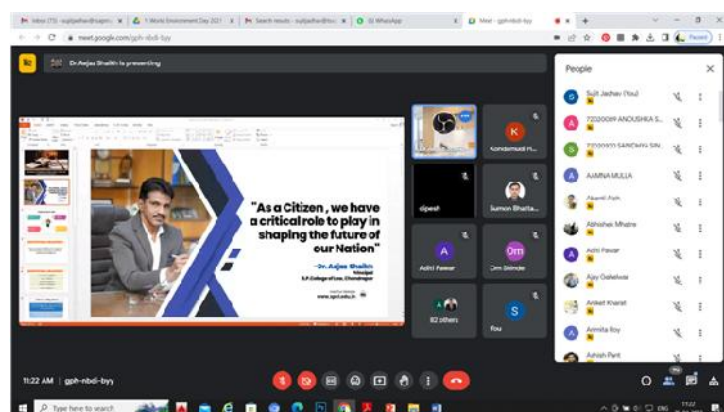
Inbox (73) - sujitjadhav@sspm... ×
5 World Environment Day 2021 ×
Search results - sujitjadhav@ss... ×
(3) WhatsApp ×
Meet - gph-nbdi-byy ×
+

meet.google.com/gph-nbdi-byy

Paused

Dr.Anjee Shaikh is presenting

"As a Citizen, we have a critical role to play in shaping the future of our Nation"

-Dr. Anjee Shaikh
Principal
S.P College of Law, Chandrapur

www.spcl.edu.in

K
Kondemudi H...

dipesh

Sumon Bhatta...

A
Aditri Pawar

Om
Om Shinde

82 others

S
Rou

People

Sujit Jadhav (You)

7200009 ANOUSHKA S...

7200009 SANDHYA SIN...

AAMNA MULLA

Akanti Ash

Abhishek Mhatre

Aditi Pawar

Ajay Gaikwad

Aniket Kharat

Anmita Roy

Ashish Pant

11:22 AM | gph-nbdi-byy

Type here to search

ENG